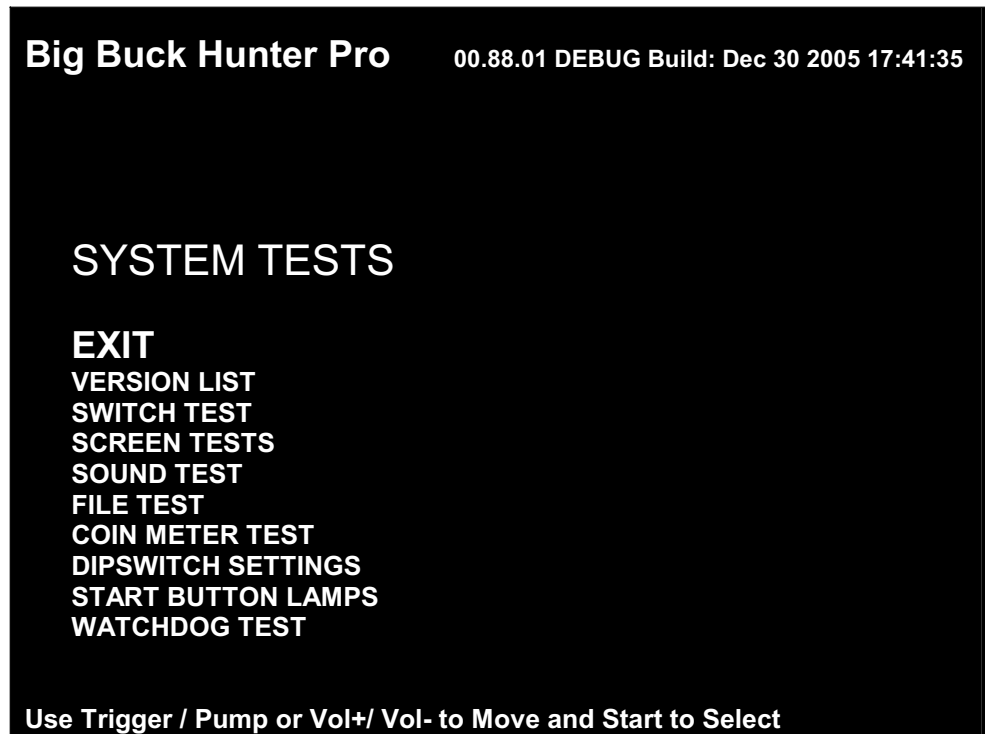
Big Buck Hunter Pro 00.88.01 DEBUG Build: Dec 30 2005 17:41:35

SYSTEM TESTS

EXIT
VERSION LIST
SWITCH TEST
SCREEN TESTS
SOUND TEST
FILE TEST
COIN METER TEST
DIPSWITCH SETTINGS
START BUTTON LAMPS
WATCHDOG TEST

Use Trigger / Pump or Vol+/ Vol- to Move and Start to Select